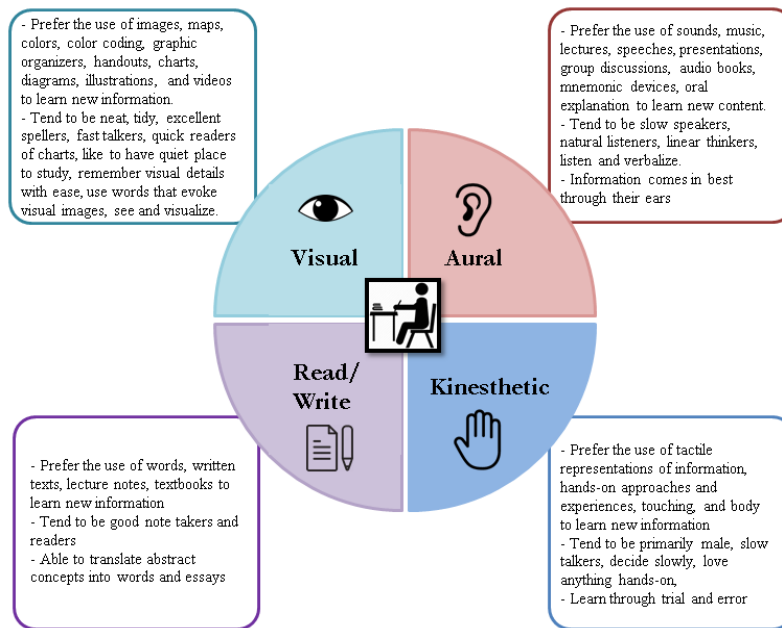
- Prefer the use of images, maps, colors, color coding, graphic organizers, handouts, charts, diagrams, illustrations, and videos to learn new information.
- Tend to be neat, tidy, excellent spellers, fast talkers, quick readers of charts, like to have quiet place to study, remember visual details with ease, use words that evoke visual images, see and visualize.

- Prefer the use of sounds, music, lectures, speeches, presentations, group discussions, audio books, mnemonic devices, oral explanation to learn new content.
- Tend to be slow speakers, natural listeners, linear thinkers, listen and verbalize.
- Information comes in best through their ears

Visual

Aural

Read/ Write

Kinesthetic

- Prefer the use of words, written texts, lecture notes, textbooks to learn new information
- Tend to be good note takers and readers
- Able to translate abstract concepts into words and essays

- Prefer the use of tactile representations of information, hands-on approaches and experiences, touching, and body to learn new information
- Tend to be primarily male, slow talkers, decide slowly, love anything hands-on,
- Learn through trial and error